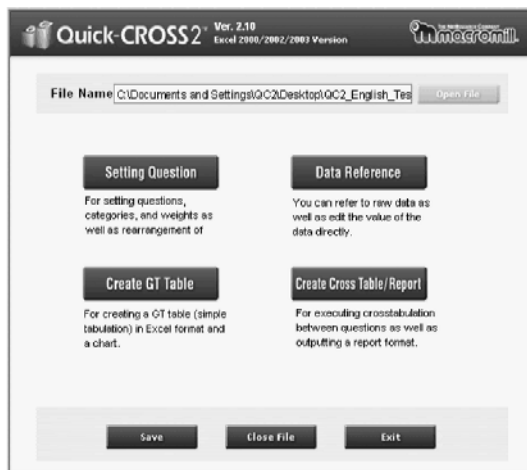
Quick-CROSS2 Ver. 2.10 Excel 2000/2002/2003 Version

macromill

File Name C:\Documents and Settings\QC2\Desktop\QC2_English_Tes

Open File

Setting Question

For setting questions, categories, and weights as well as rearrangement of

Data Reference

You can refer to raw data as well as edit the value of the data directly.

Create GT Table

For creating a GT table (simple tabulation) in Excel format and a chart.

Create Cross Table/Report

For executing crosstabulation between questions as well as outputting a report format.

Save

Close File

Exit